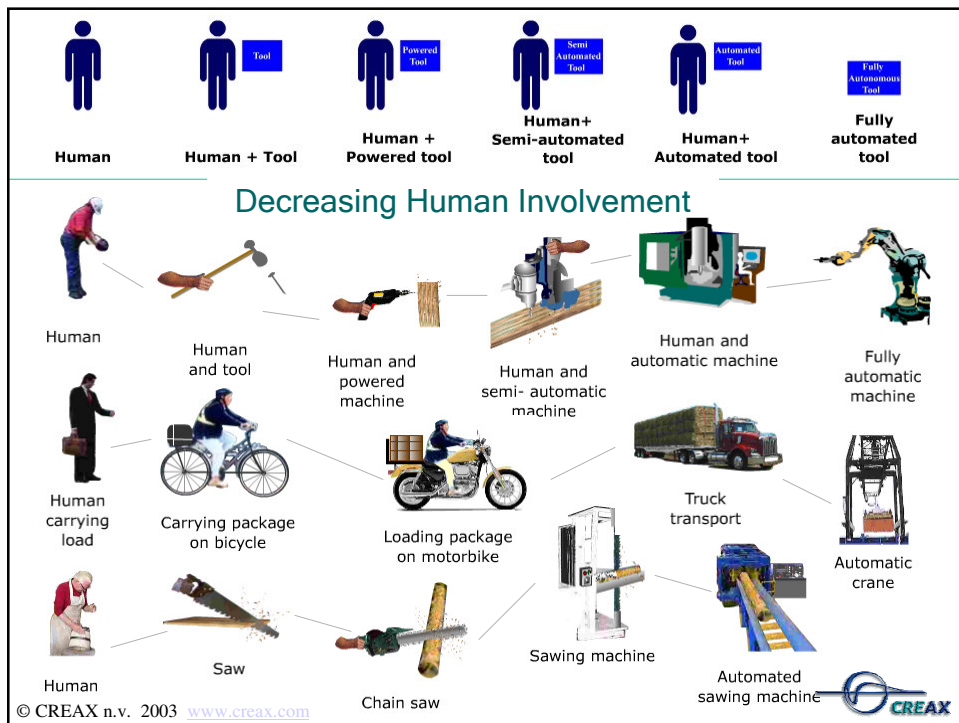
Tool

Powered Tool

Semi Automated Tool

Automated Tool

Fully Autonomous Tool

Human

Human + Tool

Human + Powered tool

Human+ Semi-automated tool

Human+ Automated tool

Fully automated tool

Decreasing Human Involvement

Human

Human and tool

Human and powered machine

Human and semi- automatic machine

Human and automatic machine

Fully automatic machine

Human carrying load

Carrying package on bicycle

Loading package on motorbike

Truck transport

Automatic crane

Human

Saw

Chain saw

Sawing machine

Automated sawing machine

© CREAX n.v. 2003 www.creax.com

CREAX